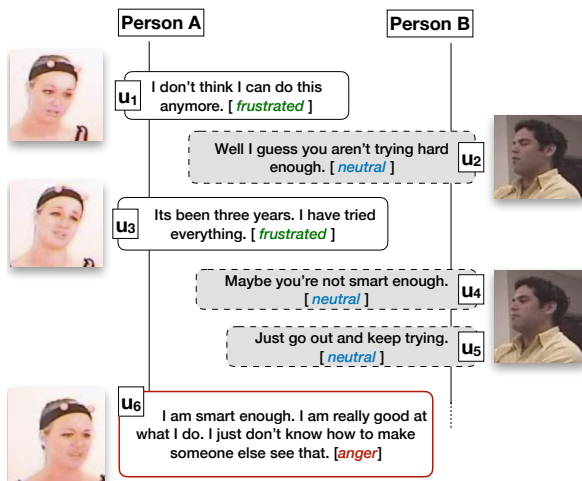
Person A

Person B

$u_1$ I don't think I can do this anymore. [ *frustrated* ]

Well I guess you aren't trying hard enough. [ *neutral* ] $u_2$

$u_3$ Its been three years. I have tried everything. [ *frustrated* ]

Maybe you're not smart enough. [ *neutral* ] $u_4$

Just go out and keep trying. [ *neutral* ] $u_5$

$u_6$ I am smart enough. I am really good at what I do. I just don't know how to make someone else see that. [*anger*]